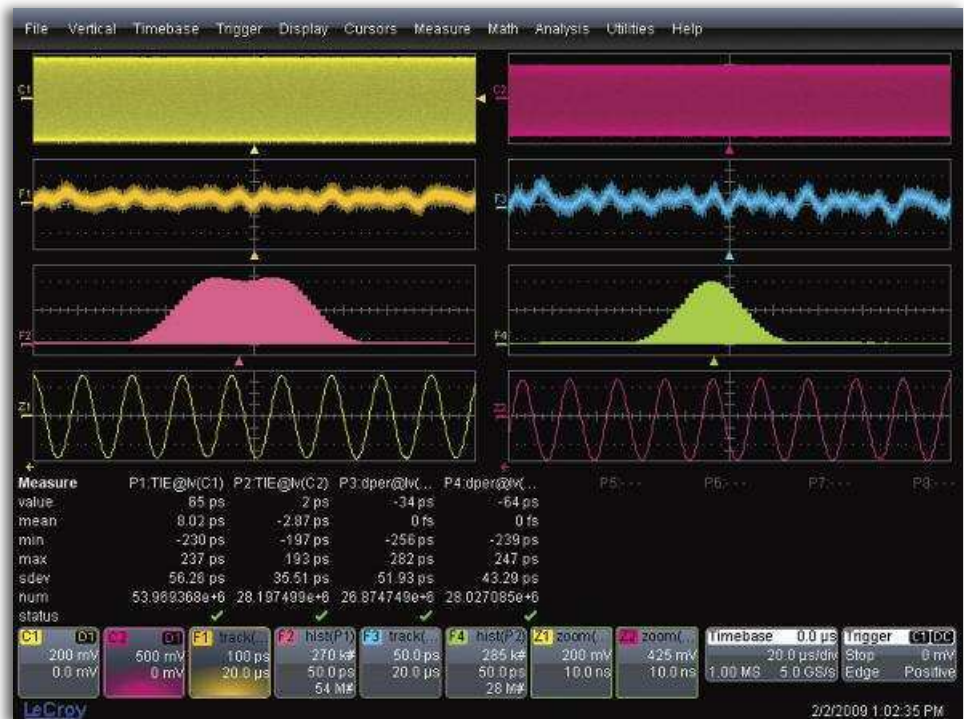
File Vertical Timebase Trigger Display Cursors Measure Math Analysis Utilities Help

C1 C2 F1 F3 F2 F4 Z1 Z2

| Measure | P1:TIE@lv(C1) | P2:TIE@lv(C2) | P3:dper@lv(... | P4:dper@lv(... | P5:- - | P6:- - - | P7:- - - | P8:- - - |
|---|---|---|---|---|---|---|---|---|
| value | 65 ps | 2 ps | -34 ps | -64 ps | | | | |
| mean | 8.02 ps | -2.87 ps | 0 fs | 0 fs | | | | |
| min | -230 ps | -197 ps | -256 ps | -239 ps | | | | |
| max | 237 ps | 193 ps | 282 ps | 247 ps | | | | |
| sdev | 56.28 ps | 35.51 ps | 51.93 ps | 43.29 ps | | | | |
| num | 53.969368e+6 | 28.197499e+6 | 26.874749e+6 | 28.027085e+6 | | | | |
| status | ✓ | ✓ | ✓ | ✓ | | | | |

C1 DC 200 mV 0.0 mV
C2 DC 500 mV 0 mV
F1 track(... 100 ps 20.0 ps
F2 hist(P1) 270 k# 50.0 ps 54 M#
F3 track(... 50.0 ps 20.0 ps
F4 hist(P2) 285 k# 50.0 ps 28 M#
Z1 zoom(... 200 mV 10.0 ns
Z2 zoom(... 425 mV 10.0 ns
Timebase 0.0 µs 20.0 µs/div 1.00 MS 5.0 GS/s
Trigger C1 DC Stop 0 mV Edge Positive

LeCroy
2/2/2009 1:02:35 PM